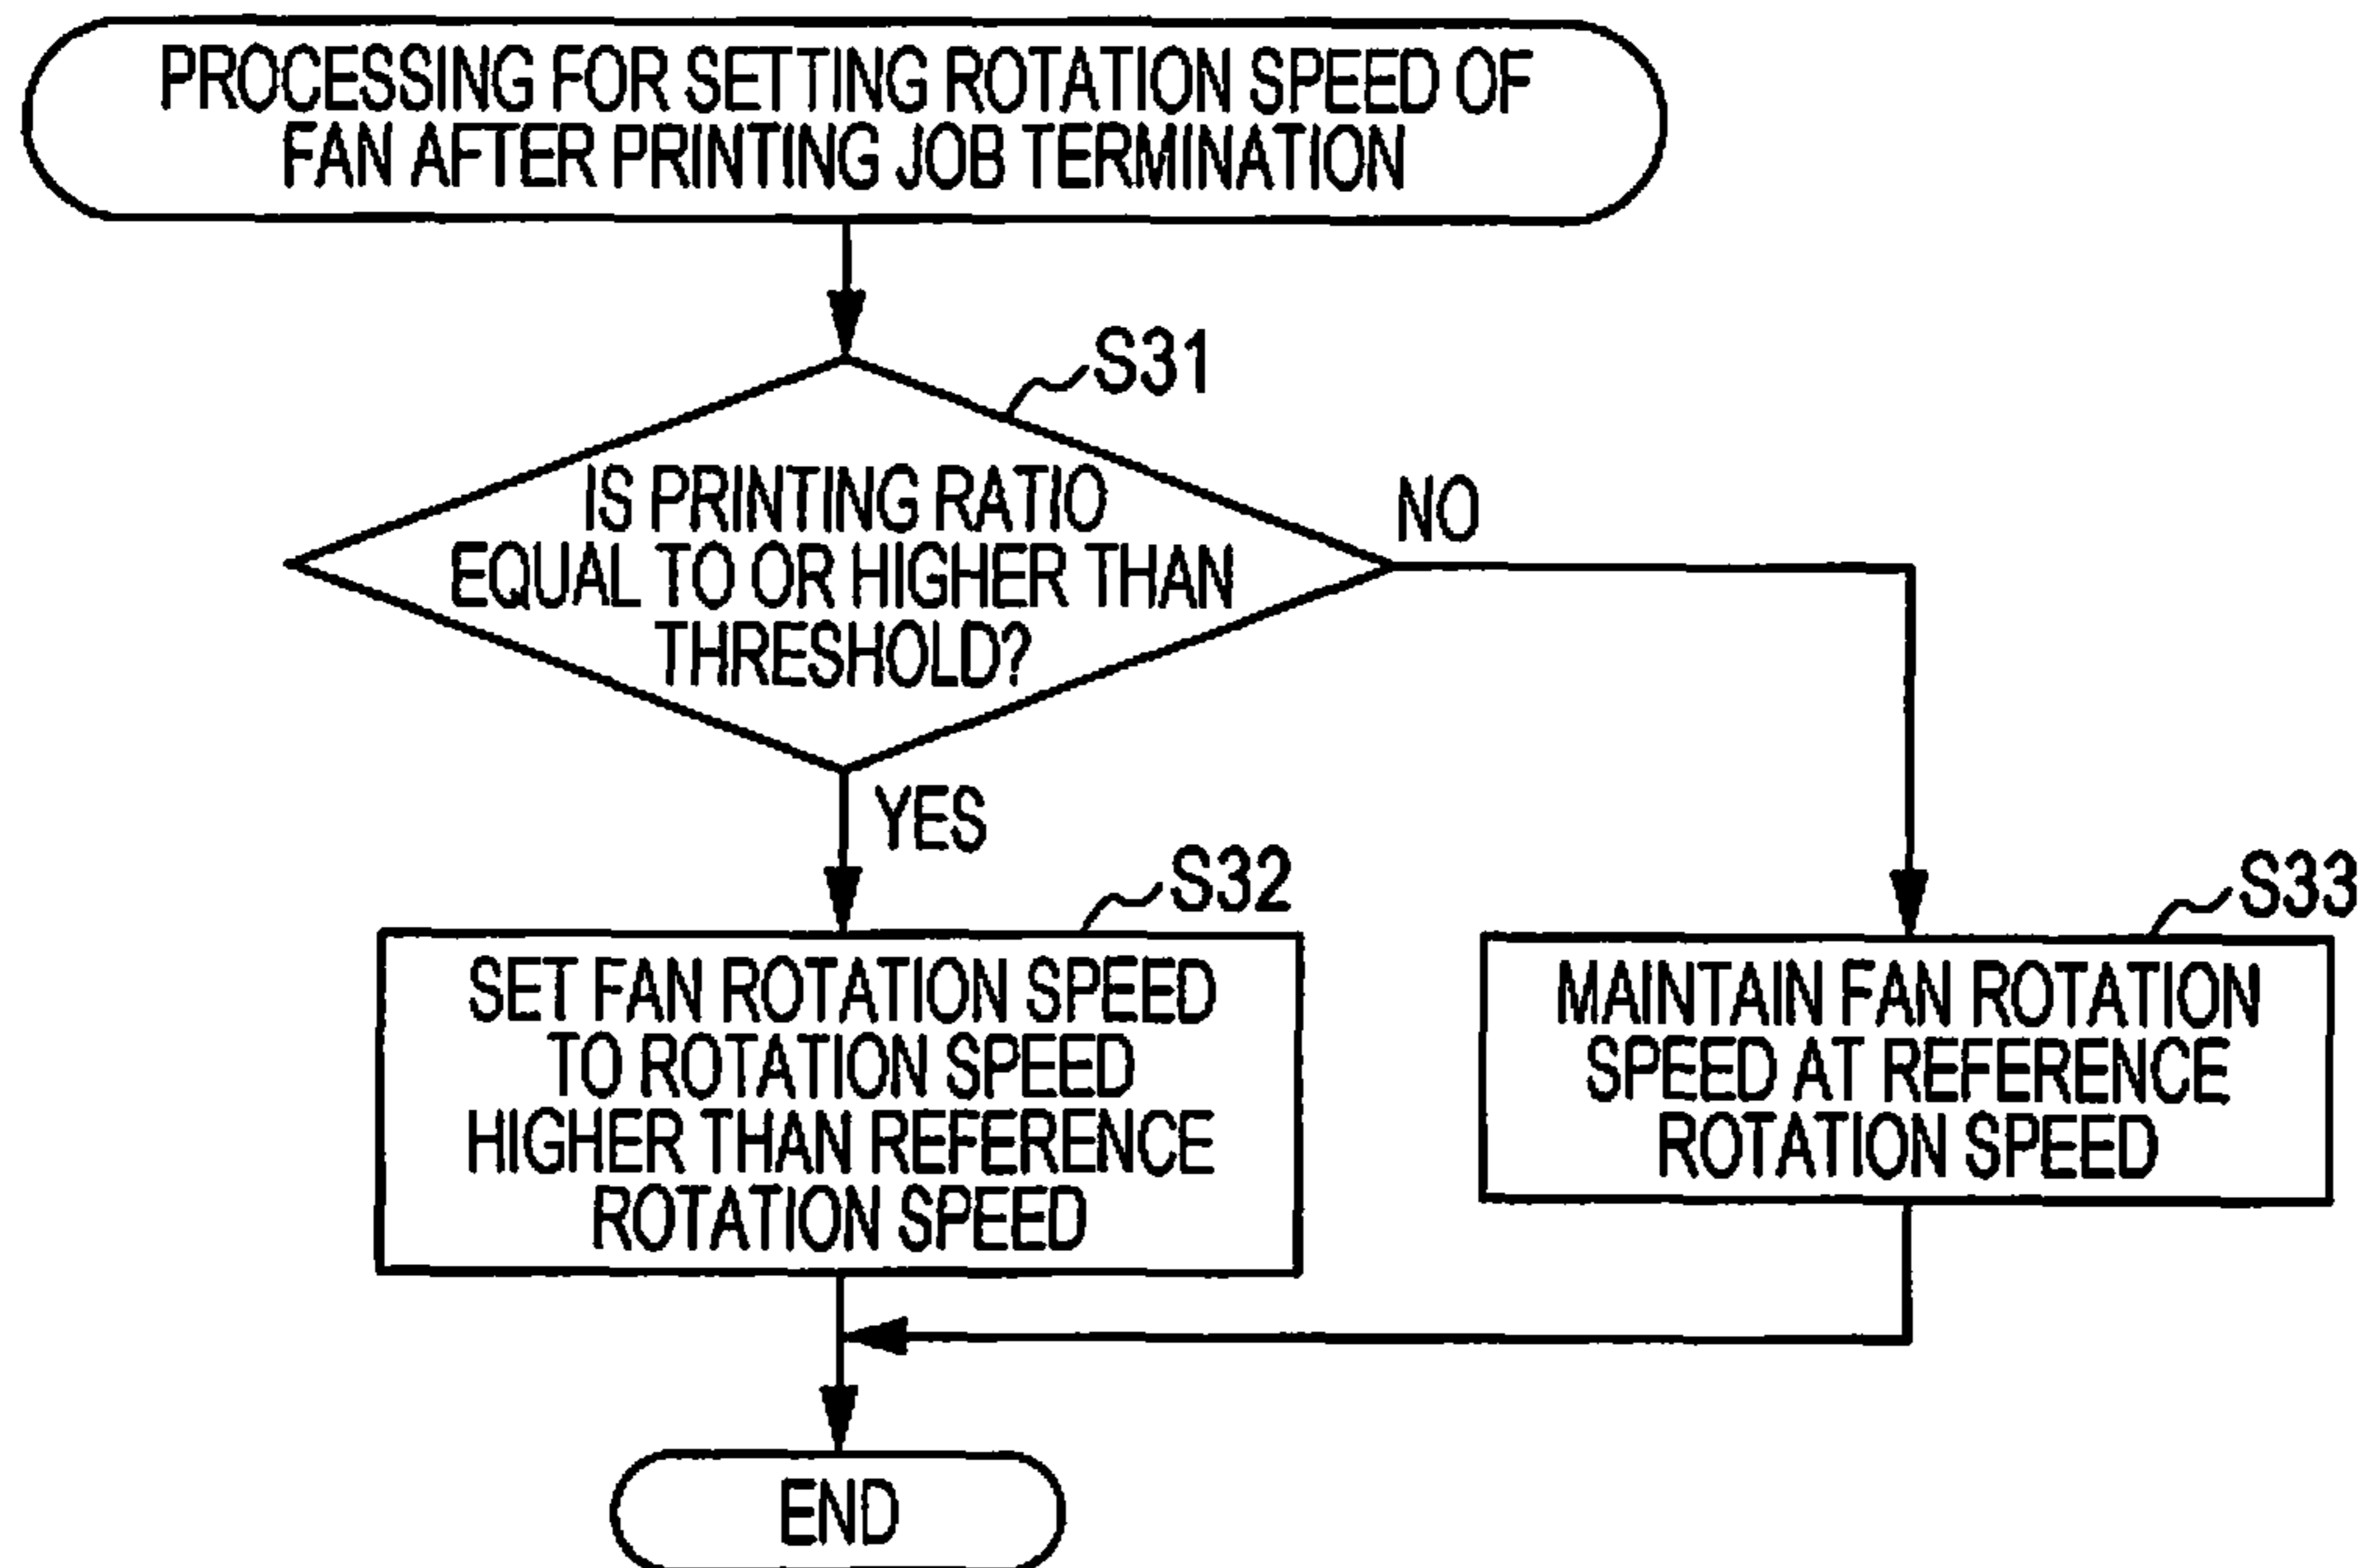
PROCESSING FOR SETTING ROTATION SPEED OF FAN AFTER PRINTING JOB TERMINATION

S31

IS PRINTING RATIO EQUAL TO OR HIGHER THAN THRESHOLD?

NO

YES

S32

SET FAN ROTATION SPEED TO ROTATION SPEED HIGHER THAN REFERENCE ROTATION SPEED

S33

MAINTAIN FAN ROTATION SPEED AT REFERENCE ROTATION SPEED

END